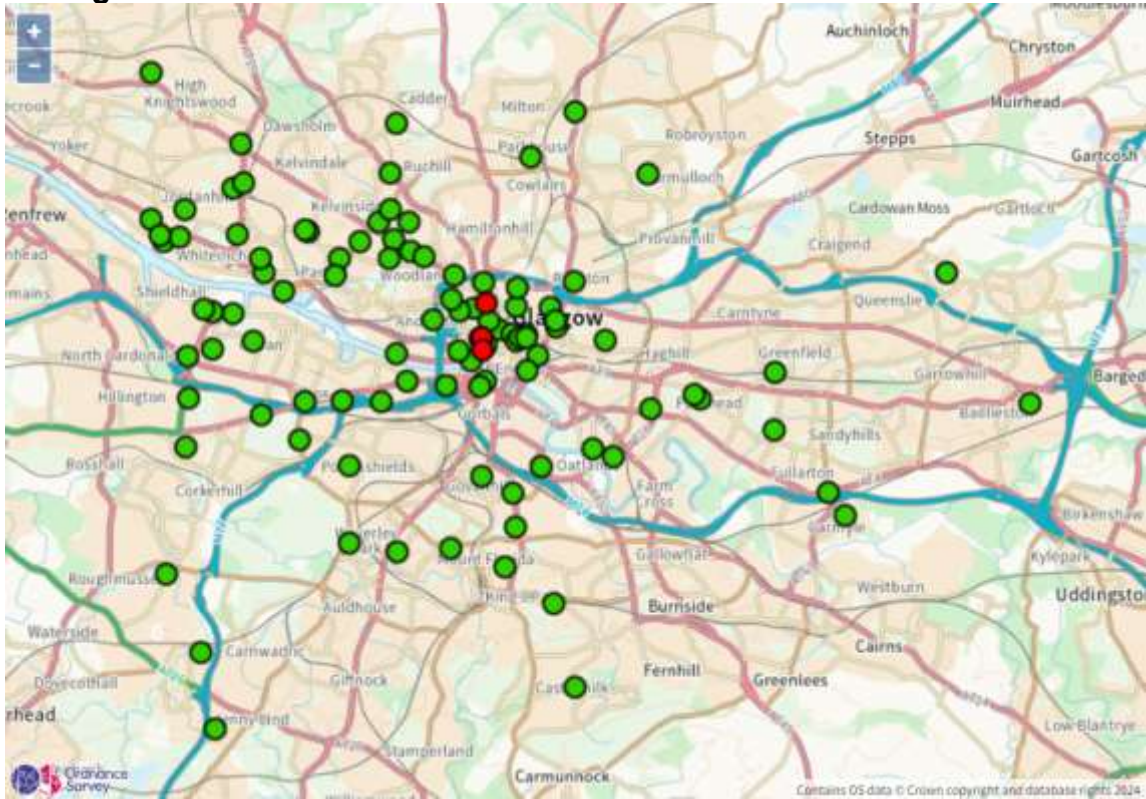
+
−
Auchinloch
Chryston
High Knightswood
Muirhead
Dawsholm
Milton
Robroyston
Stepps
Yoker
Kelvindale
Ruchill
Gartcosh
Cowlairs
Renfrew
Cardowan Moss
Gartloch
Hamiltonhill
Provanmill
Craigend
Shieldhall
Queenslie
Glasgow
Carntyne
North Cardonald
Greenfield
Garrowhill
Hillington
Baillieston
Gorbals
Sandyhills
Rosshall
Oatlands
Fullarton
Corkerhill
Pollokshields
Farme Cross
Birkenshaw
Gallowhill
Kylepark
Roughmussel
Westburn
Uddingston
Burnside
Auldhouse
Waterside
Cairns
Carnwadric
Giffnock
Fernhill
Greenlees
Dovecothall
Low Blantyre
rhead
Stamperland
Ordnance Survey
Carmunnock
Contains OS data © Crown copyright and database rights 2024